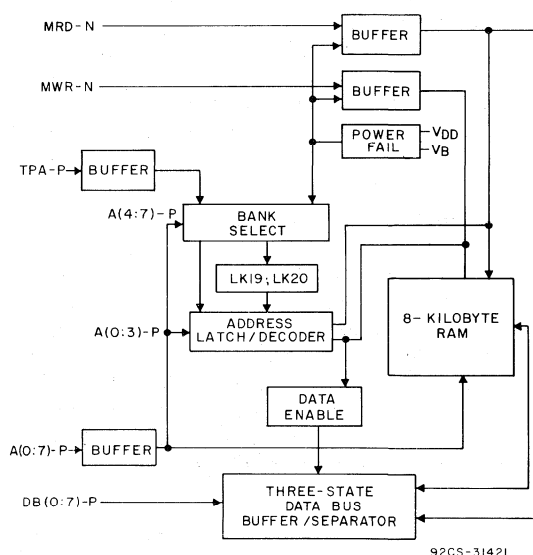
MRD-N
BUFFER
MWR-N
BUFFER
POWER FAIL
$V_{DD}$
$V_B$
TPA-P
BUFFER
A(4:7)-P
BANK SELECT
LK19; LK20
A(0:3)-P
ADDRESS LATCH/DECODER
8-KILOBYTE RAM
DATA ENABLE
A(0:7)-P
BUFFER
DB(0:7)-P
THREE-STATE DATA BUS BUFFER/SEPARATOR
92CS-31421